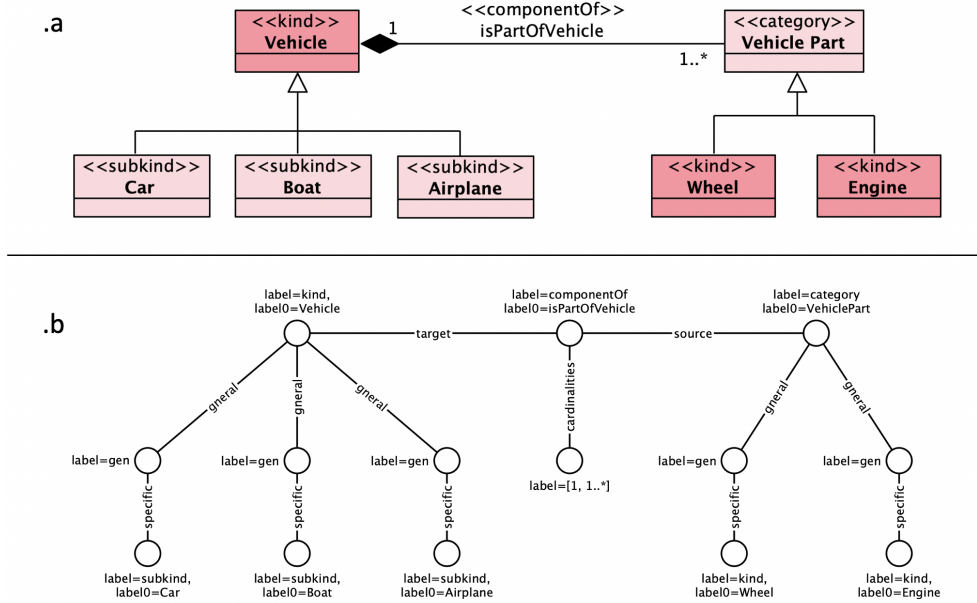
.a

<<kind>>
Vehicle

1

<<componentOf>>
isPartOfVehicle

1..*

<<category>>
Vehicle Part

<<subkind>>
Car

<<subkind>>
Boat

<<subkind>>
Airplane

<<kind>>
Wheel

<<kind>>
Engine

.b

label=kind,
label0=Vehicle

target

label=componentOf
label0=isPartOfVehicle

source

label=category
label0=VehiclePart

gneral

gneral

gneral

cardinalities

gneral

gneral

label=gen

label=gen

label=gen

label=[1, 1..*]

label=gen

label=gen

specific

specific

specific

specific

specific

label=subkind,
label0=Car

label=subkind,
label0=Boat

label=subkind,
label0=Airplane

label=kind,
label0=Wheel

label=kind,
label0=Engine